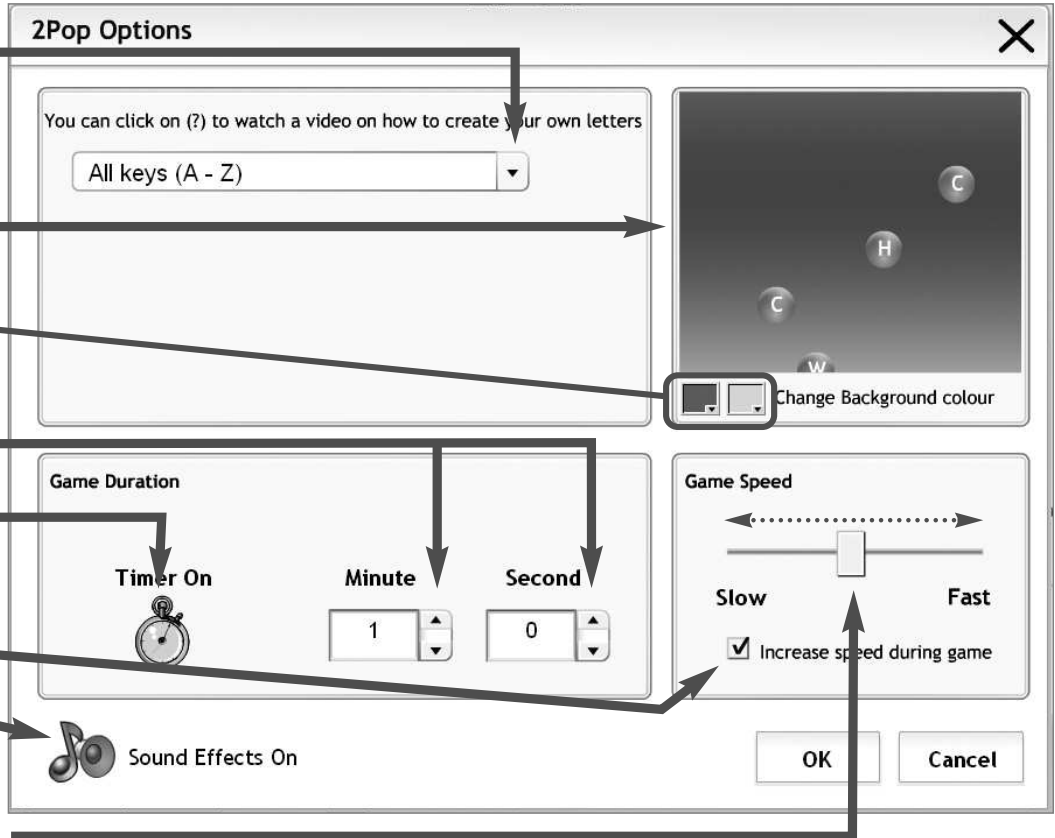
2Pop Options

You can click on (?) to watch a video on how to create your own letters

All keys (A - Z)

C

H

C

W

Change Background colour

Game Duration

Timer On

Minute

1

Second

0

Game Speed

Slow

Fast

Increase speed during game

Sound Effects On

OK

Cancel